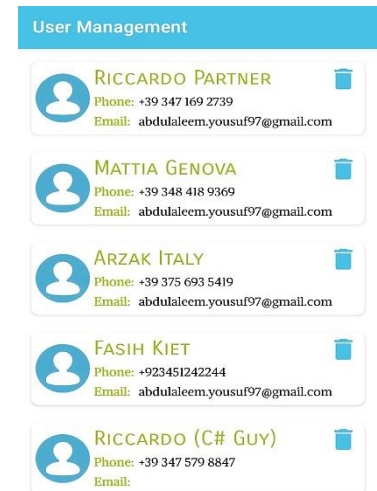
User Management

Riccardo Partner
Phone: +39 347 169 2739
Email: abdulaleem.yousuf97@gmail.com

Mattia Genova
Phone: +39 348 418 9369
Email: abdulaleem.yousuf97@gmail.com

Arzak Italy
Phone: +39 375 693 5419
Email: abdulaleem.yousuf97@gmail.com

Fasih Kiet
Phone: +923451242244
Email: abdulaleem.yousuf97@gmail.com

Riccardo (C# Guy)
Phone: +39 347 579 8847
Email: